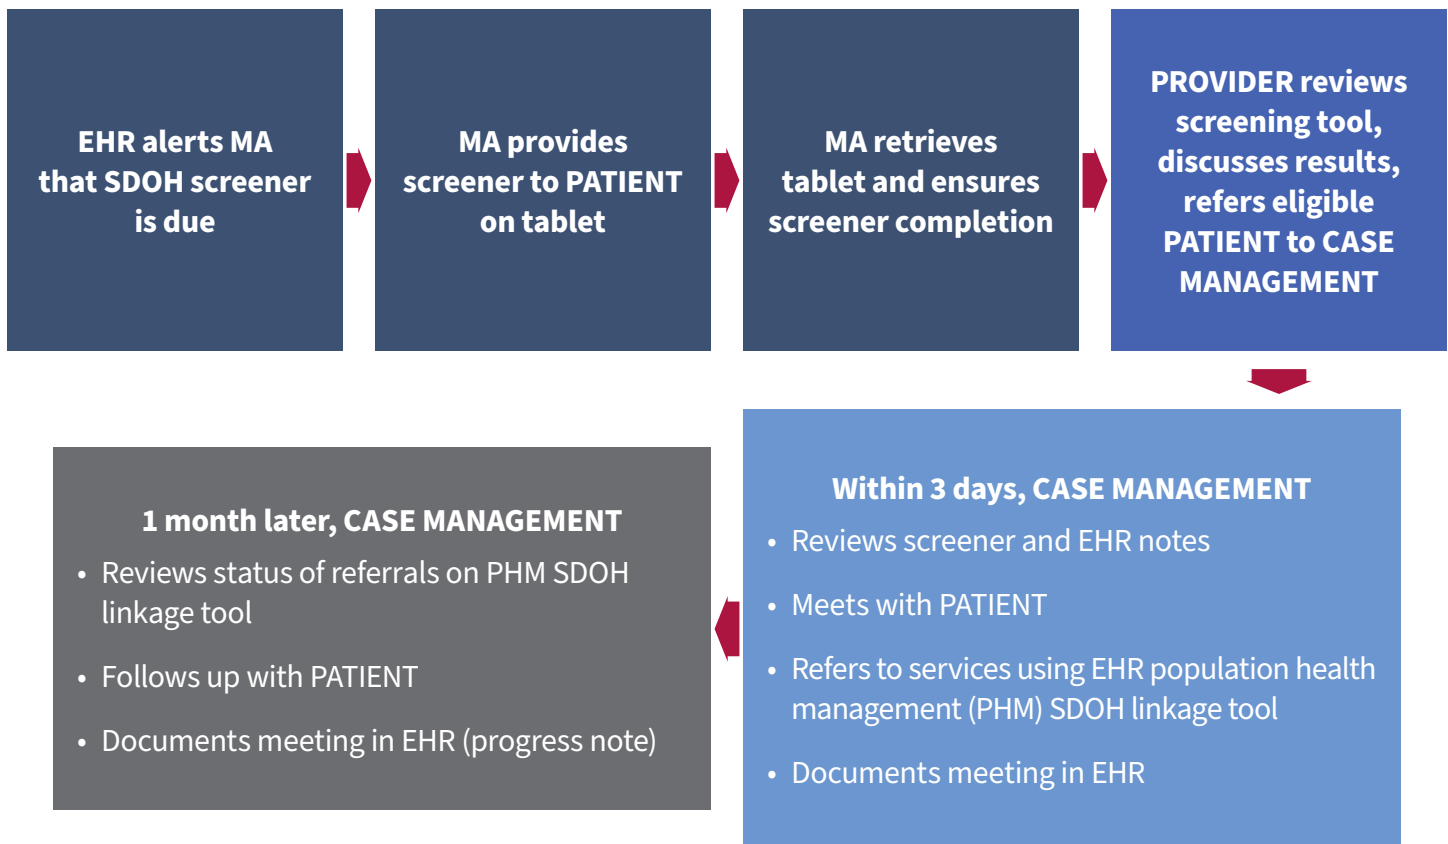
EHR alerts MA that SDOH screener is due

MA provides screener to PATIENT on tablet

MA retrieves tablet and ensures screener completion

PROVIDER reviews screening tool, discusses results, refers eligible PATIENT to CASE MANAGEMENT

Within 3 days, CASE MANAGEMENT

- Reviews screener and EHR notes
- Meets with PATIENT
- Refers to services using EHR population health management (PHM) SDOH linkage tool
- Documents meeting in EHR

1 month later, CASE MANAGEMENT

- Reviews status of referrals on PHM SDOH linkage tool
- Follows up with PATIENT
- Documents meeting in EHR (progress note)